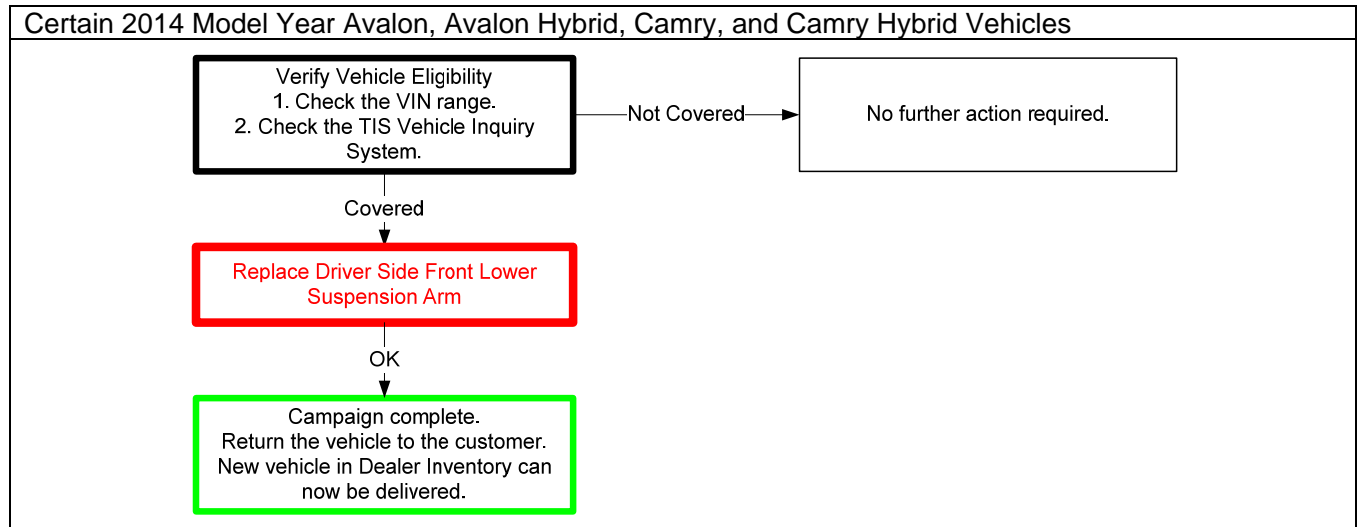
Certain 2014 Model Year Avalon, Avalon Hybrid, Camry, and Camry Hybrid Vehicles

Verify Vehicle Eligibility
1. Check the VIN range.
2. Check the TIS Vehicle Inquiry System.

Not Covered

No further action required.

Covered

Replace Driver Side Front Lower Suspension Arm

OK

Campaign complete.
Return the vehicle to the customer.
New vehicle in Dealer Inventory can now be delivered.